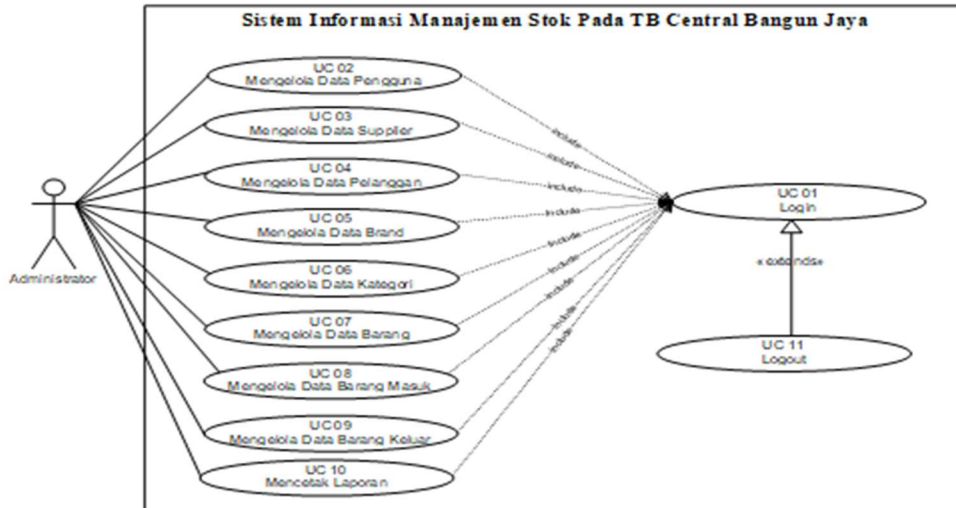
Sistem Informasi Manajemen Stok Pada TB Central Bangun Jaya

Administrator

UC 02
Mengelola Data Pengguna

UC 03
Mengelola Data Supplier

UC 04
Mengelola Data Pelanggan

UC 05
Mengelola Data Brand

UC 06
Mengelola Data Kategori

UC 07
Mengelola Data Barang

UC 08
Mengelola Data Barang Masuk

UC09
Mengelola Data Barang Keluar

UC 10
Mencetak Laporan

include
include
include
include
include
include
include
include
include

UC 01
Login

«extends»

UC 11
Logout